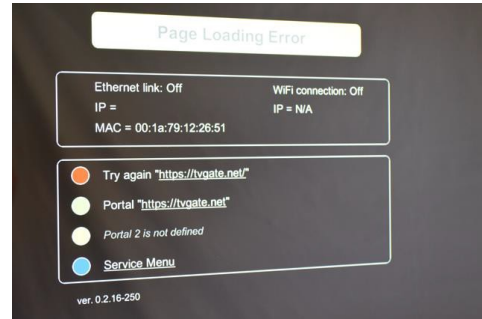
Page Loading Error

Ethernet link: Off
IP =
MAC = 00:1a:79:12:26:51

WiFi connection: Off
IP = N/A

Try again "https://tvgate.net/"

Portal "https://tvgate.net"

Portal 2 is not defined

Service Menu

ver. 0.2.16-250